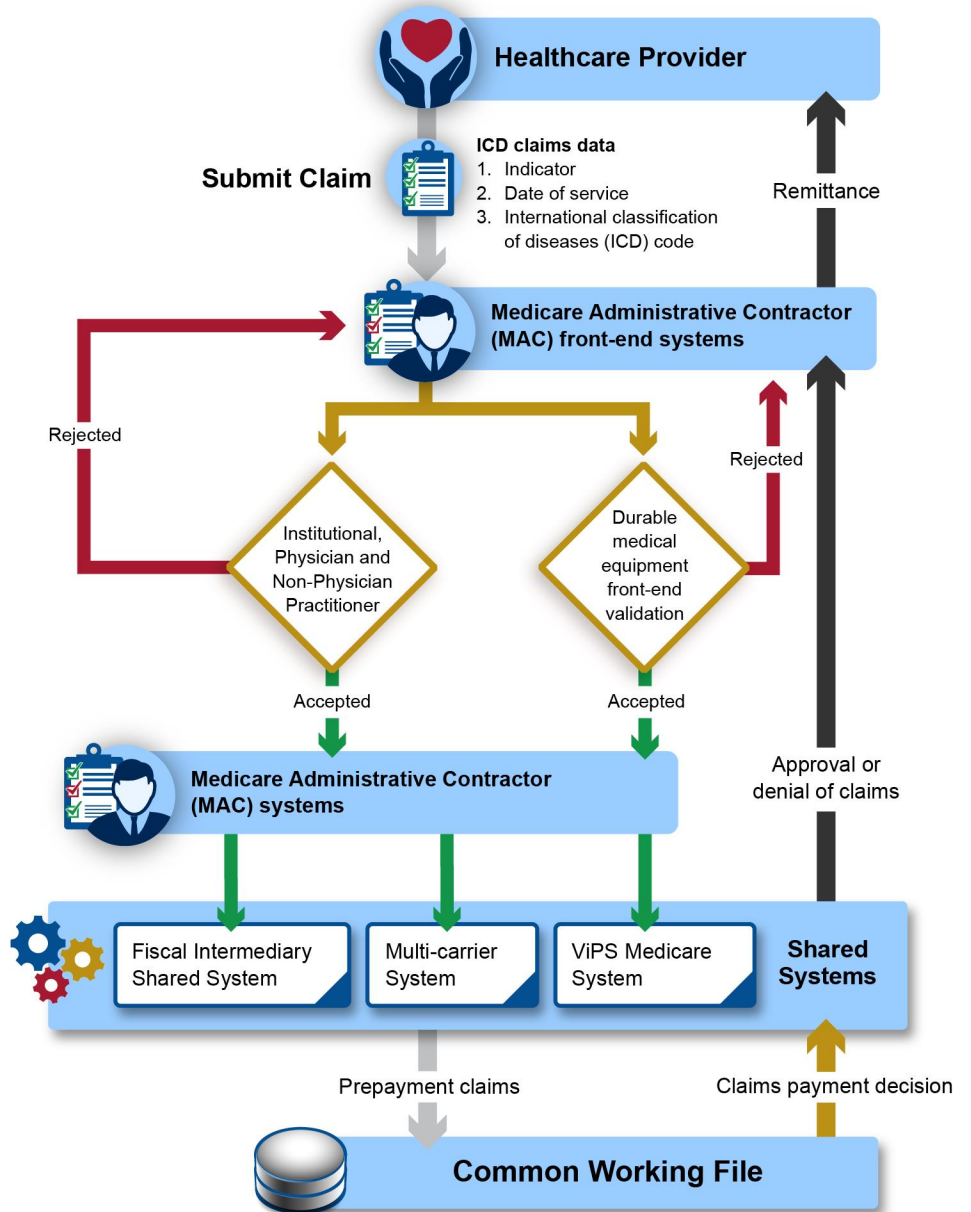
Healthcare Provider

Submit Claim

ICD claims data
1. Indicator
2. Date of service
3. International classification of diseases (ICD) code

Remittance

Medicare Administrative Contractor (MAC) front-end systems

Rejected

Rejected

Institutional, Physician and Non-Physician Practitioner

Durable medical equipment front-end validation

Accepted

Accepted

Medicare Administrative Contractor (MAC) systems

Approval or denial of claims

Fiscal Intermediary Shared System

Multi-carrier System

ViPS Medicare System

Shared Systems

Prepayment claims

Claims payment decision

Common Working File